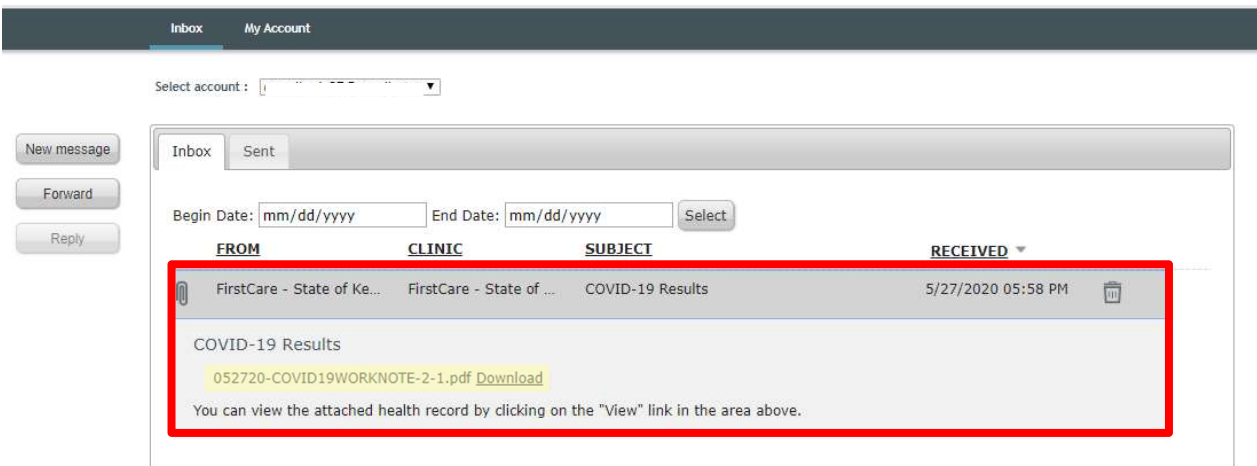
Inbox My Account

Select account : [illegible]

New message
Forward
Reply

Inbox Sent

Begin Date: mm/dd/yyyy End Date: mm/dd/yyyy Select

| FROM | CLINIC | SUBJECT | RECEIVED |
|---|---|---|---|
| FirstCare - State of Ke... | FirstCare - State of ... | COVID-19 Results | 5/27/2020 05:58 PM |

COVID-19 Results

052720-COVID19WORKNOTE-2-1.pdf Download

You can view the attached health record by clicking on the "View" link in the area above.